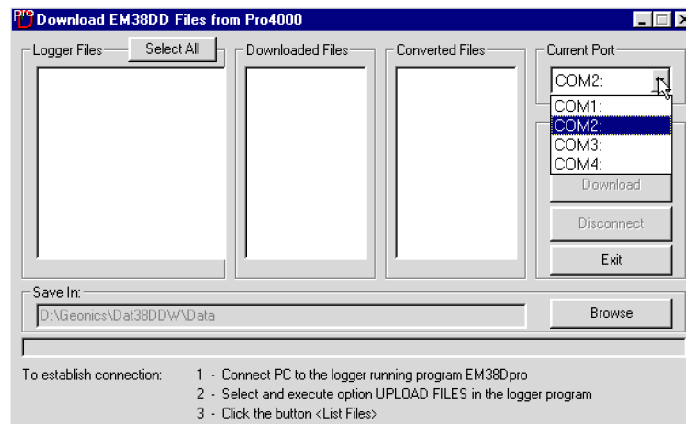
pro Download EM38DD Files from Pro4000

Logger Files
Select All
Downloaded Files
Converted Files
Current Port
COM2:
COM1:
COM2:
COM3:
COM4:
Download
Disconnect
Exit

Save In:
D:\Geonics\Dat38DDW\Data
Browse

To establish connection:
1 - Connect PC to the logger running program EM38Dpro
2 - Select and execute option UPLOAD FILES in the logger program
3 - Click the button <List Files>